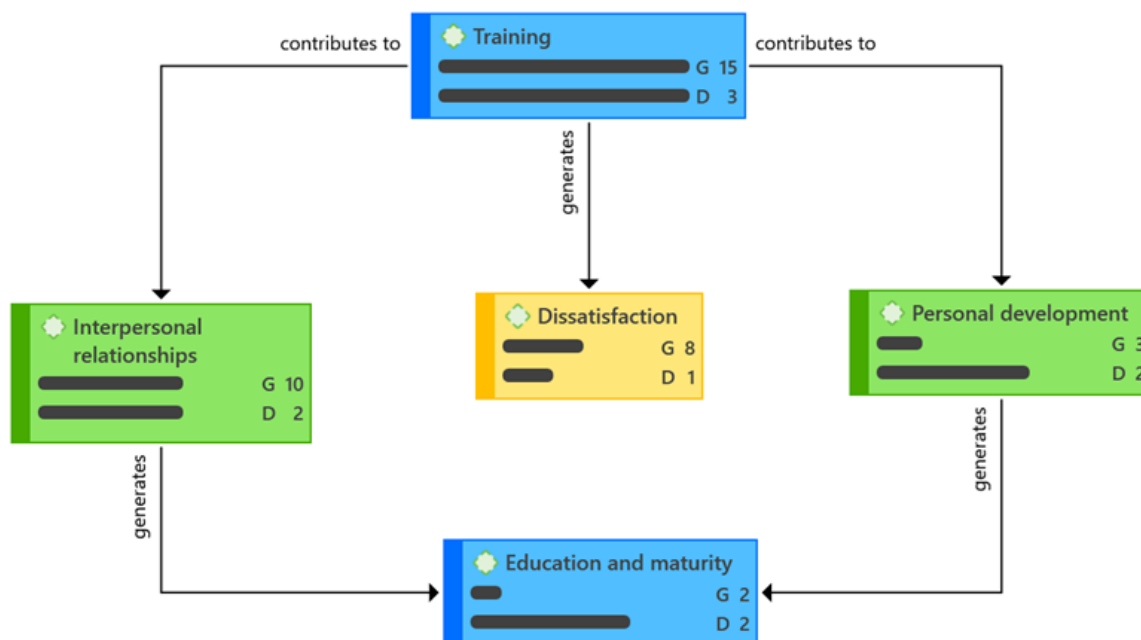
contributes to

Training
G 15
D 3

contributes to

generates

Interpersonal relationships
G 10
D 2

Dissatisfaction
G 8
D 1

Personal development
G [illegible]
D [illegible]

generates

generates

Education and maturity
G 2
D 2